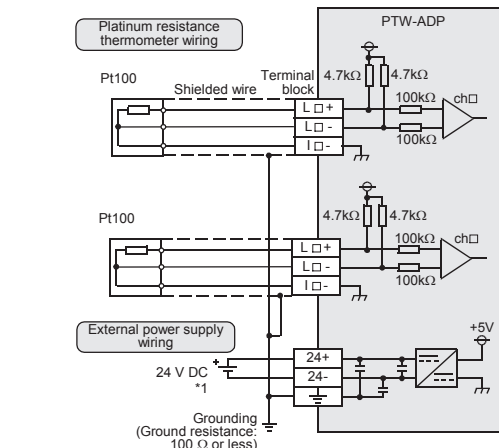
Platinum resistance thermometer wiring

PTW-ADP

Pt100

Shielded wire

Terminal block

4.7kΩ

4.7kΩ

L□+

L□-

I□-

100kΩ

100kΩ

ch□

Pt100

4.7kΩ

4.7kΩ

L□+

L□-

I□-

100kΩ

100kΩ

ch□

External power supply wiring

+5V

+

24 V DC
*1

24+

24-

Grounding
(Ground resistance: 100 Ω or less)